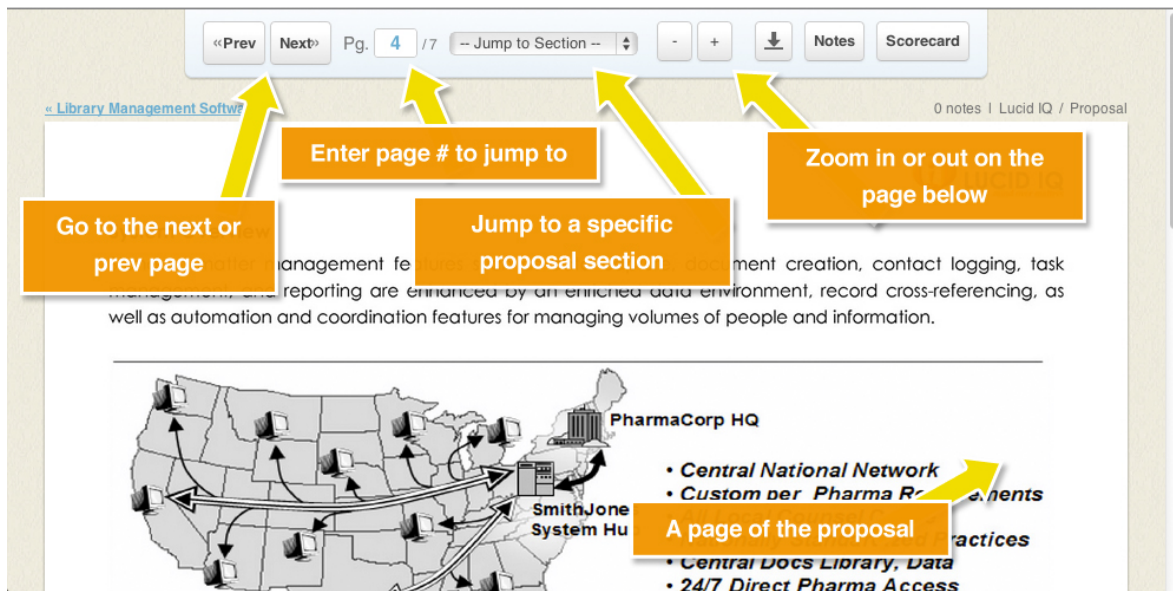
«Prev Next» Pg. 4 / 7 -- Jump to Section -- - + Notes Scorecard

« Library Management Softw

0 notes | Lucid IQ / Proposal

Enter page # to jump to

Zoom in or out on the page below

Go to the next or prev page

Jump to a specific proposal section

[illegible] management fe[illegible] document creation, contact logging, task management, and reporting are enhanced by an enriched data environment, record cross-referencing, as well as automation and coordination features for managing volumes of people and information.

PharmaCorp HQ

SmithJone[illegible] System Hu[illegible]

• Central National Network
• Custom per Pharma R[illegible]ements
• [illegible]
• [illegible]ractices
• Central Docs Library, Data
• 24/7 Direct Pharma Access

A page of the proposal